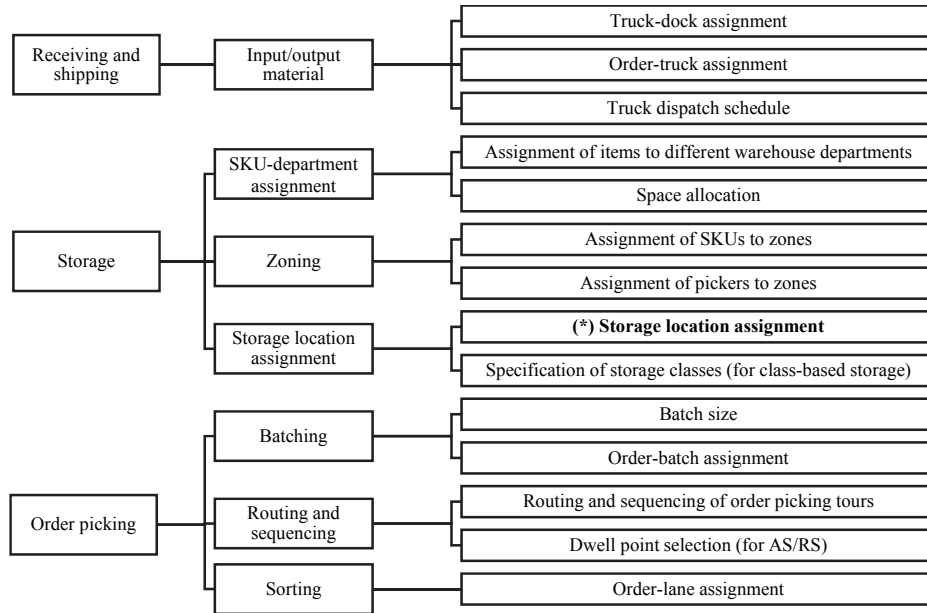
Receiving and shipping

Input/output material

Truck-dock assignment

Order-truck assignment

Truck dispatch schedule

Storage

SKU-department assignment

Assignment of items to different warehouse departments

Space allocation

Zoning

Assignment of SKUs to zones

Assignment of pickers to zones

Storage location assignment

**(\*) Storage location assignment**

Specification of storage classes (for class-based storage)

Order picking

Batching

Batch size

Order-batch assignment

Routing and sequencing

Routing and sequencing of order picking tours

Dwell point selection (for AS/RS)

Sorting

Order-lane assignment